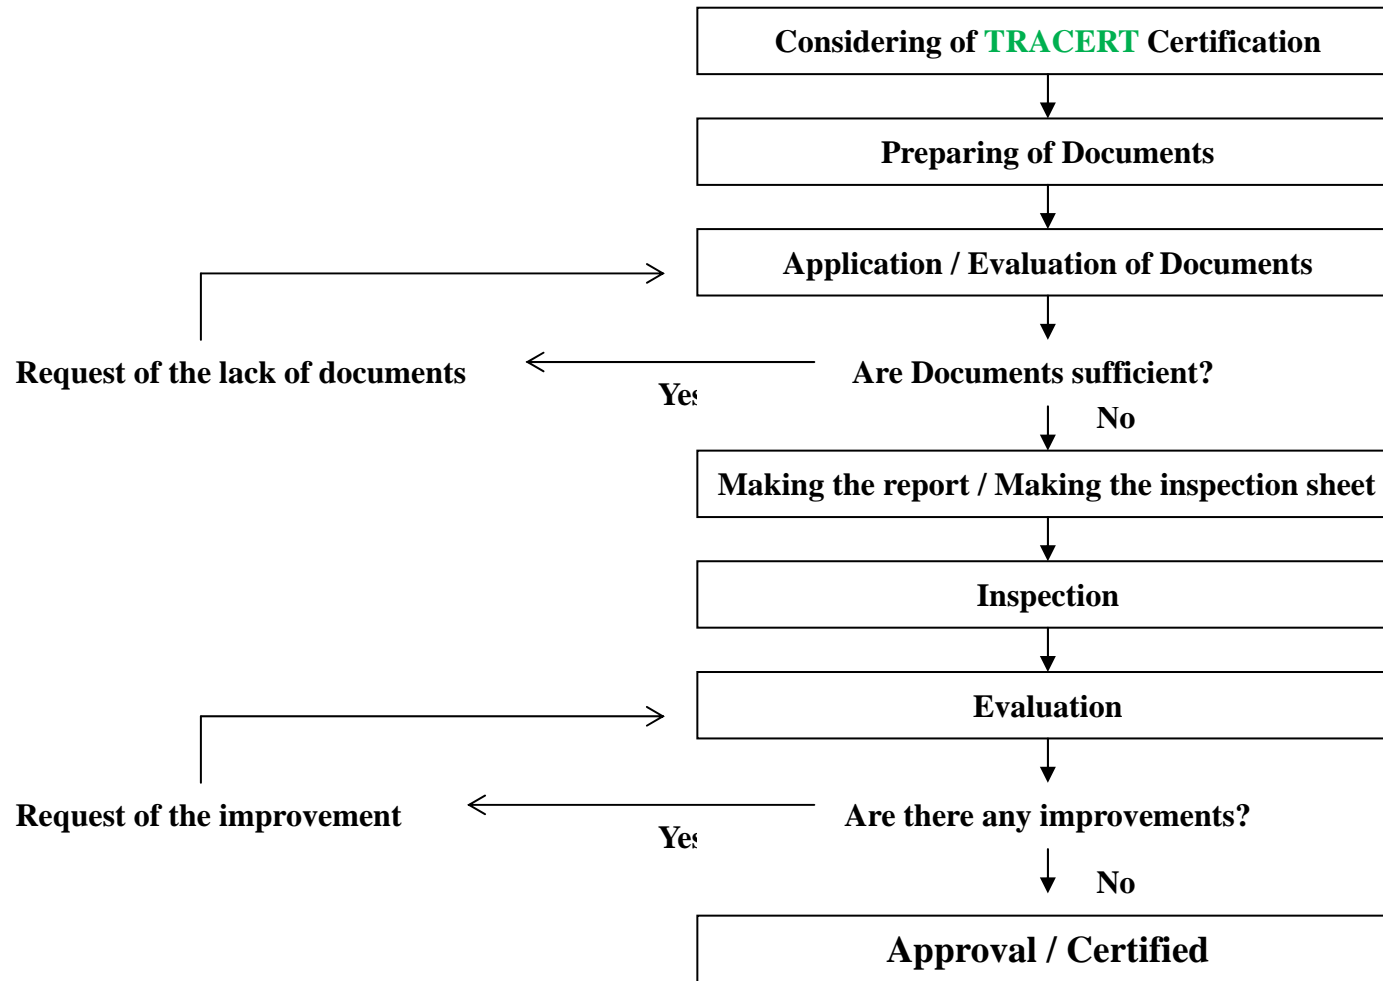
Considering of TRACERT Certification

Preparing of Documents

Application / Evaluation of Documents

Request of the lack of documents

Yes

Are Documents sufficient?

No

Making the report / Making the inspection sheet

Inspection

Evaluation

Request of the improvement

Yes

Are there any improvements?

No

Approval / Certified